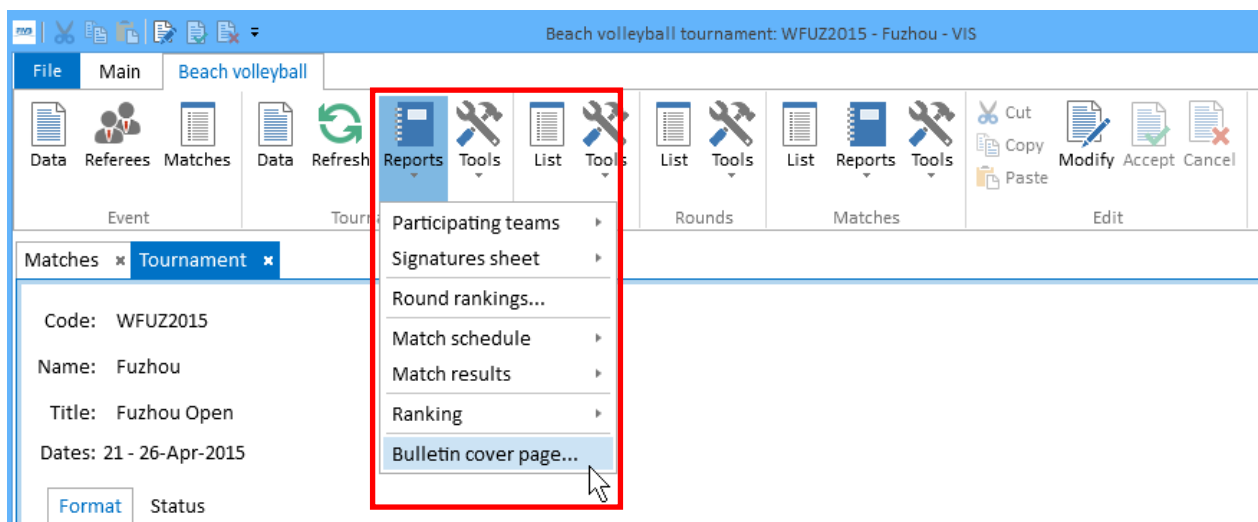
Beach volleyball tournament: WFUZ2015 - Fuzhou - VIS

File Main Beach volleyball

Data Referees Matches
Event

Data Refresh Reports Tools
Tourn

List Tools

List Tools
Rounds

List Reports Tools
Matches

Cut
Copy
Paste
Modify Accept Cancel
Edit

Participating teams
Signatures sheet
Round rankings...
Match schedule
Match results
Ranking
Bulletin cover page...

Matches × Tournament ×

Code: WFUZ2015

Name: Fuzhou

Title: Fuzhou Open

Dates: 21 - 26-Apr-2015

Format Status